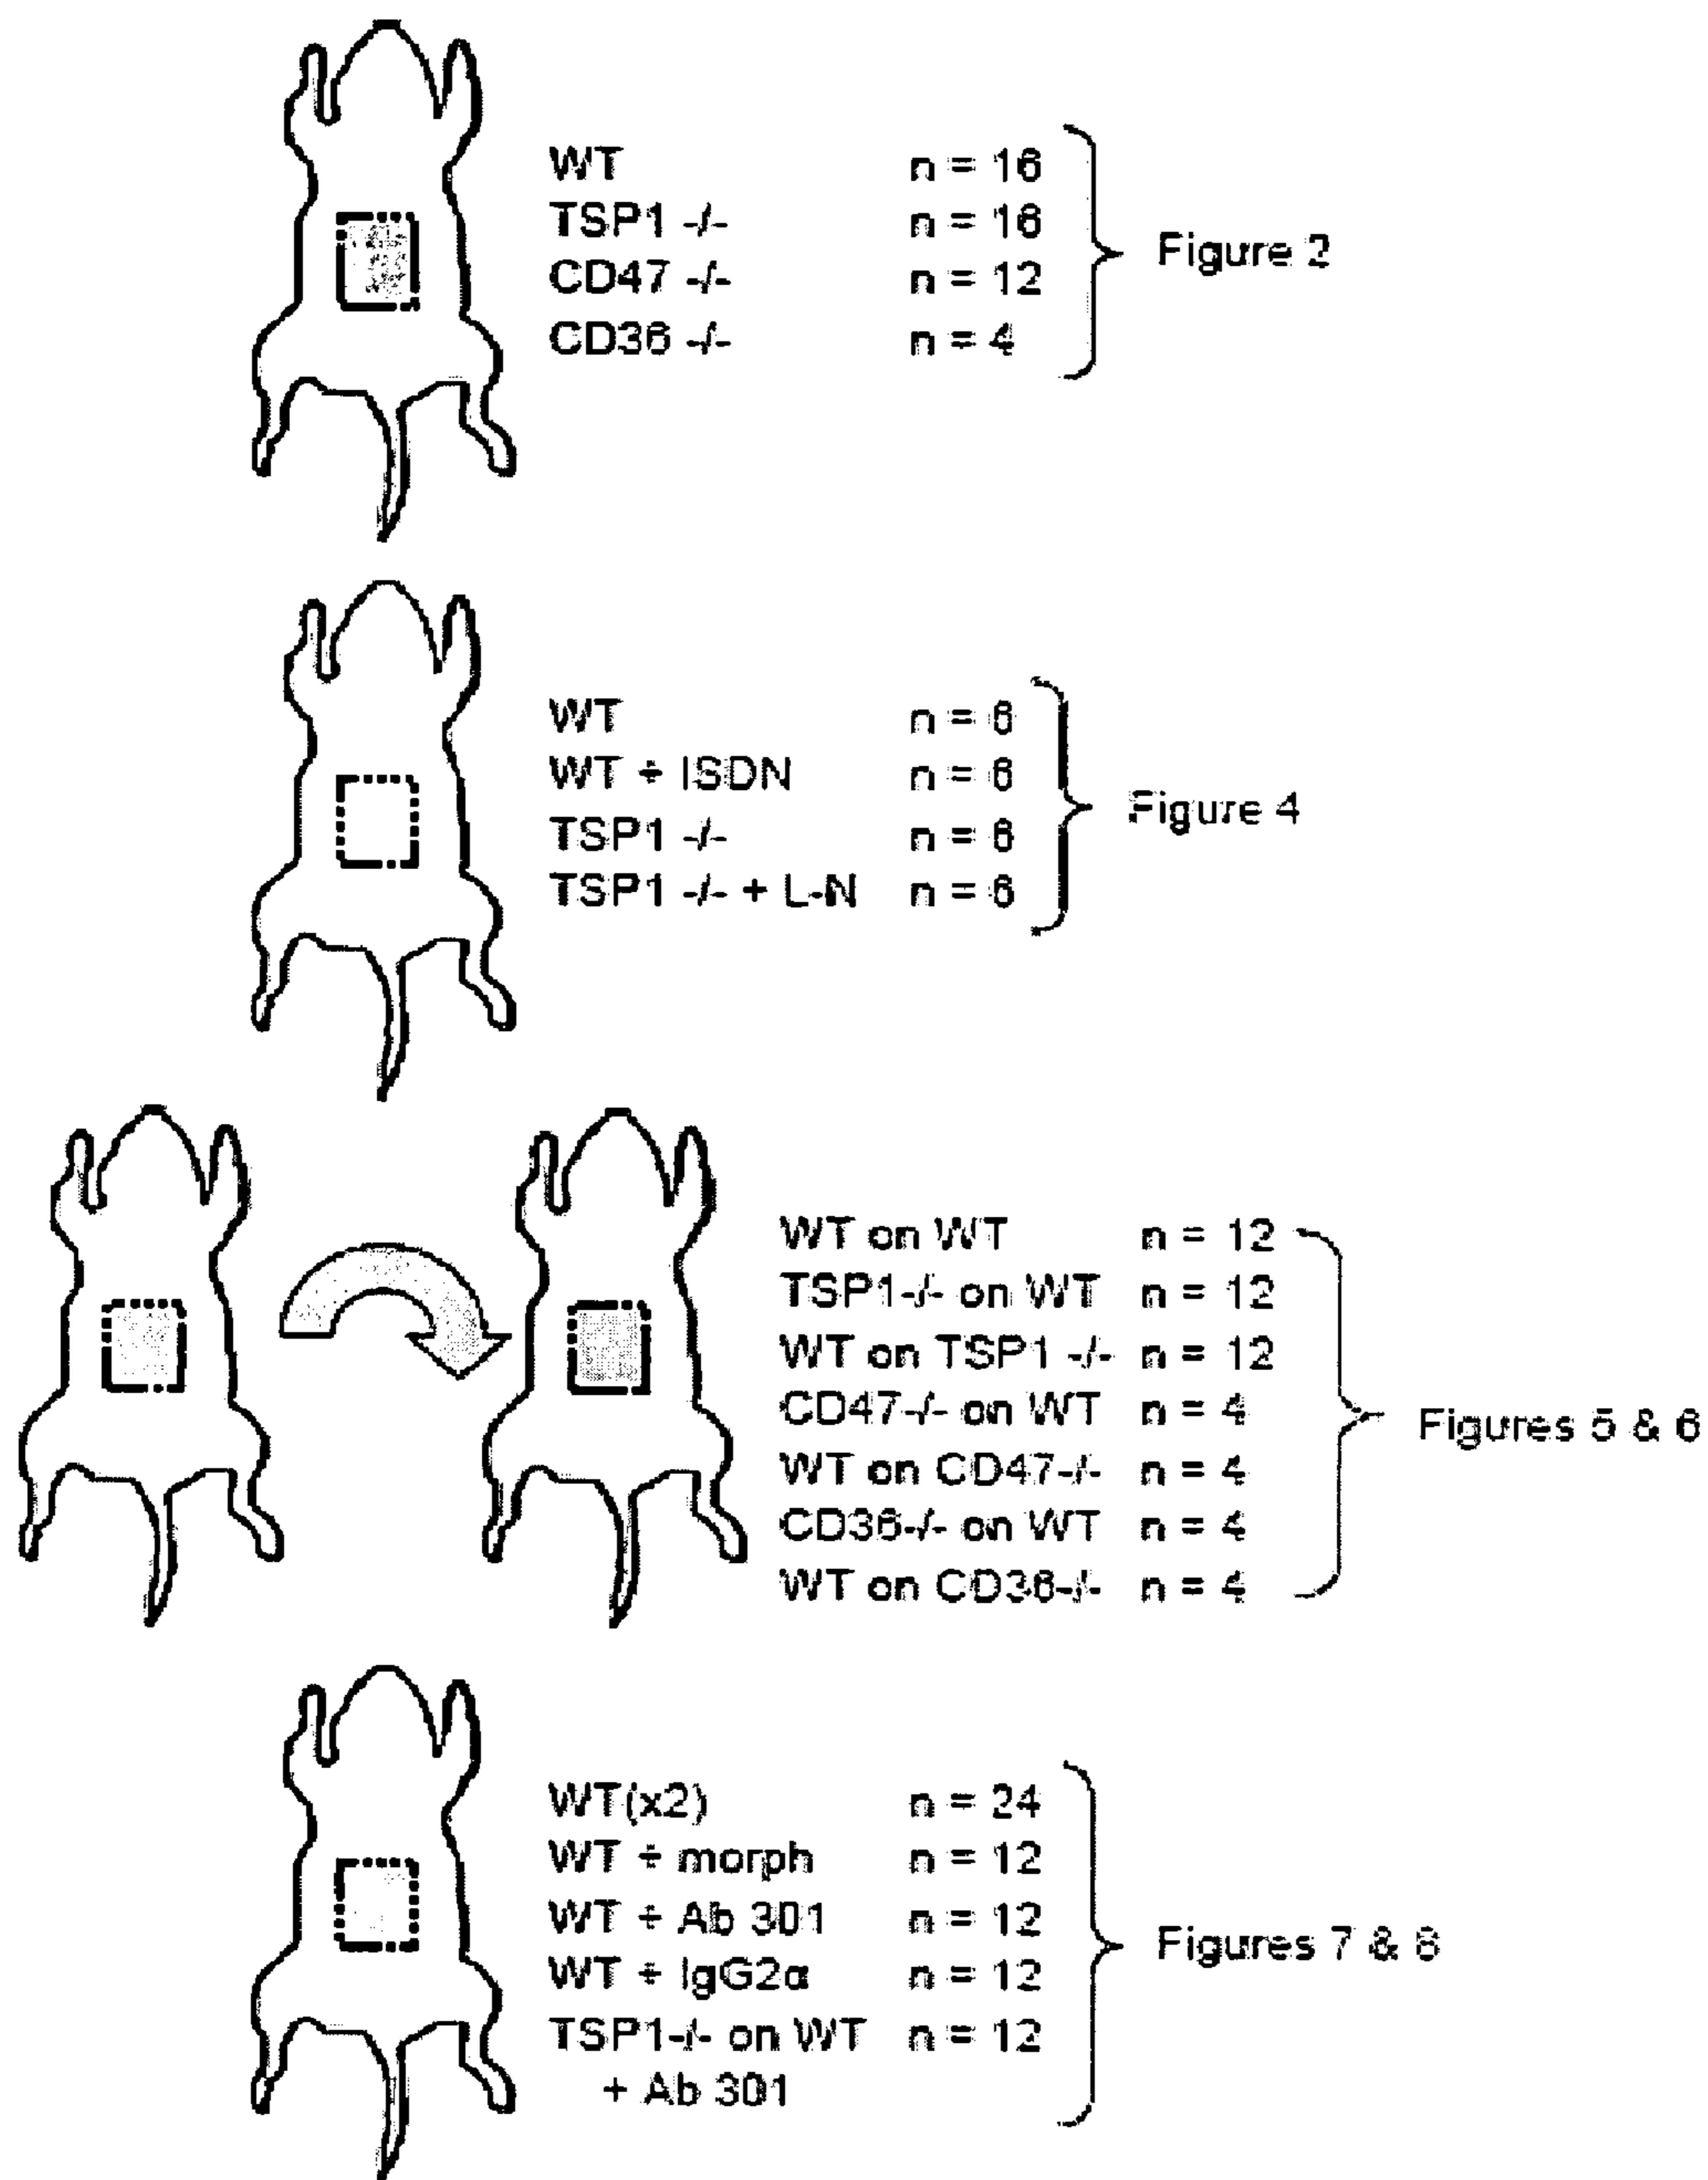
WT n = 16
TSP1 -/- n = 16
CD47 -/- n = 12
CD36 -/- n = 4

Figure 2

WT n = 6
WT + ISDN n = 6
TSP1 -/- n = 6
TSP1 -/- + L-N n = 6

Figure 4

WT on WT n = 12
TSP1-/- on WT n = 12
WT on TSP1 -/- n = 12
CD47-/- on WT n = 4
WT on CD47-/- n = 4
CD36-/- on WT n = 4
WT on CD36-/- n = 4

Figures 5 & 6

WT(x2) n = 24
WT + morph n = 12
WT + Ab 301 n = 12
WT + IgG2α n = 12
TSP1-/- on WT + Ab 301 n = 12

Figures 7 & 8